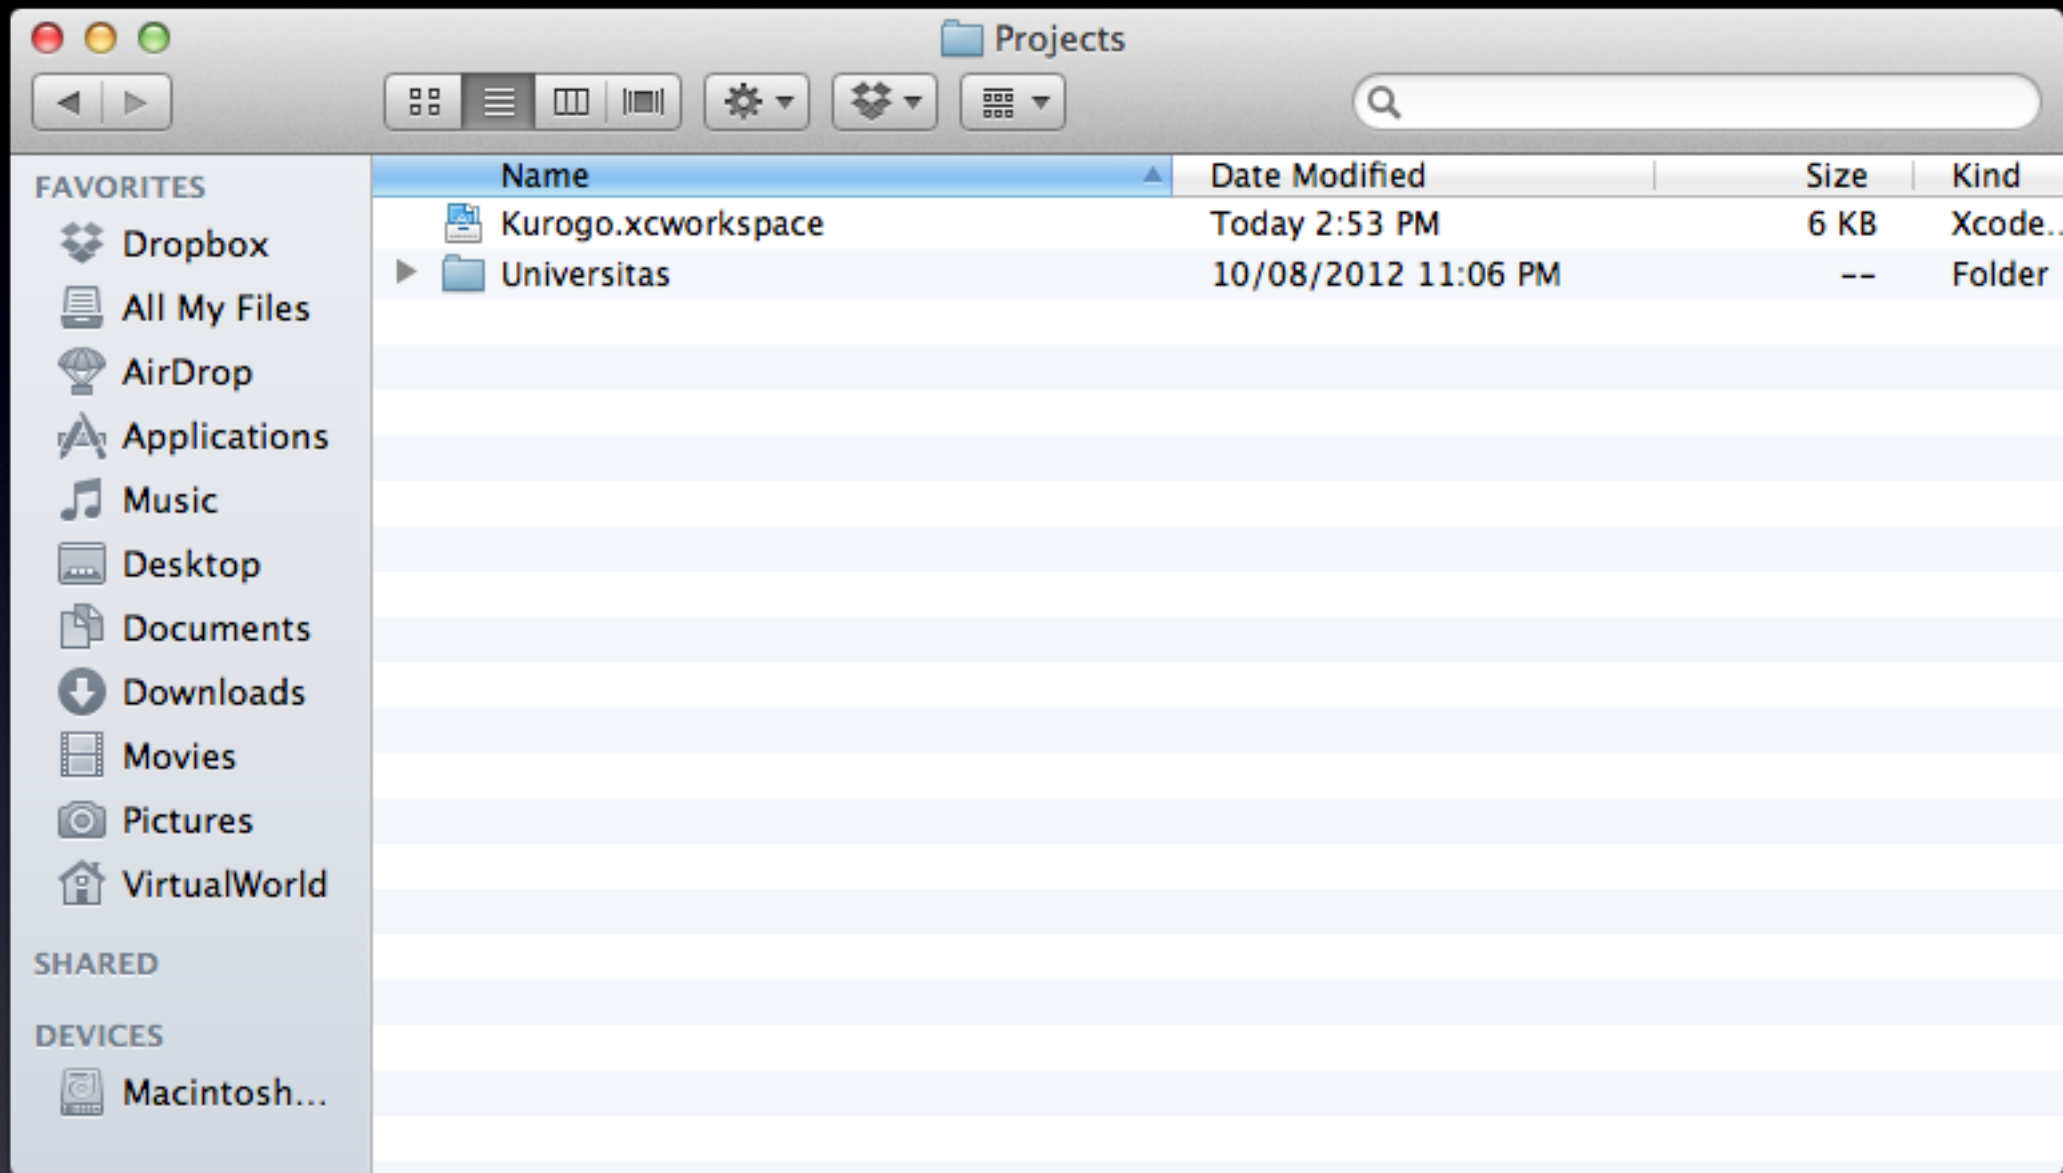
Projects

FAVORITES
Dropbox
All My Files
AirDrop
Applications
Music
Desktop
Documents
Downloads
Movies
Pictures
VirtualWorld

SHARED

DEVICES
Macintosh...

| Name | Date Modified | Size | Kind |
|---|---|---|---|
| Kurogo.xcworkspace | Today 2:53 PM | 6 KB | Xcode.. |
| Universitas | 10/08/2012 11:06 PM | -- | Folder |